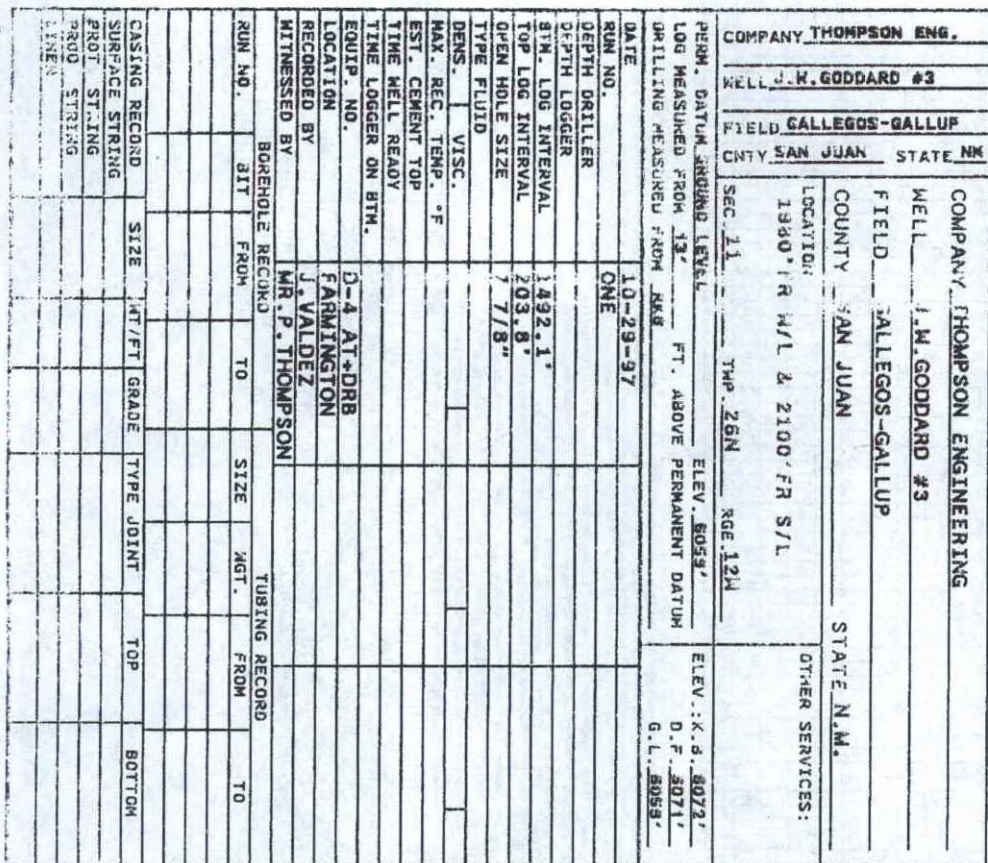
COMPANY THOMPSON ENG.
WELL J.W. GODDARD #3
FIELD GALLEGOS-GALLUP
CNTY SAN JUAN STATE NM

COMPANY THOMPSON ENGINEERING
WELL J.W.GODDARD #3
FIELD GALLEGOS-GALLUP
COUNTY SAN JUAN STATE N.M.
LOCATION 1980' FR W/L & 2100' FR S/L
OTHER SERVICES:
SEC. 11 TWP. 26N RGE. 12W

PERM. DATUM GROUND LEVEL ELEV. 6059'
LOG MEASURED FROM 13' FT. ABOVE PERMANENT DATUM
DRILLING MEASURED FROM K.B
ELEV.: K.B. 6072'
D.F. 6071'
G.L. 6059'

| | |
|---|---|
| DATE | 10-29-97 |
| RUN NO. | ONE |
| DEPTH DRILLER | |
| DEPTH LOGGER | |
| BTM. LOG INTERVAL | 1492.1' |
| TOP LOG INTERVAL | 203.8' |
| OPEN HOLE SIZE | 7 7/8" |
| TYPE FLUID | |
| DENS. \| VISC. | |
| MAX. REC. TEMP. °F | |
| EST. CEMENT TOP | |
| TIME WELL READY | |
| TIME LOGGER ON BTM. | |
| EQUIP. NO. | D-4 AT+DRB |
| LOCATION | FARMINGTON |
| RECORDED BY | J. VALDEZ |
| WITNESSED BY | MR. P. THOMPSON |

BOREHOLE RECORD
TUBING RECORD

| RUN NO. | BIT | FROM | TO | SIZE | WGT. | FROM | TO |
|---|---|---|---|---|---|---|---|
| | | | | | | | |

| CASING RECORD | SIZE | WT/FT | GRADE | TYPE JOINT | TOP | BOTTOM |
|---|---|---|---|---|---|---|
| SURFACE STRING | | | | | | |
| PROT. STRING | | | | | | |
| PROD. STRING | | | | | | |
| LINER | | | | | | |